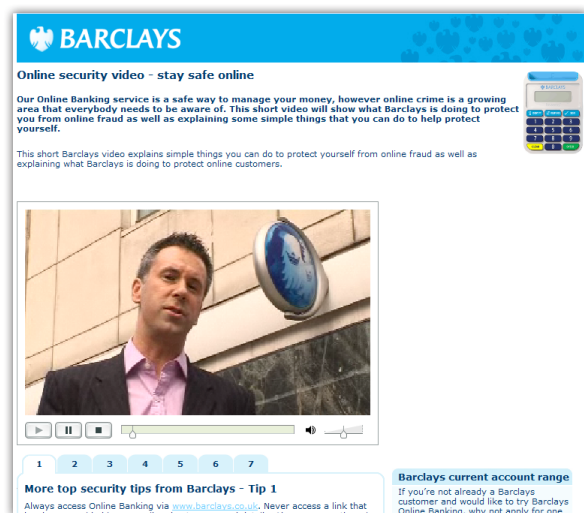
BARCLAYS

Online security video - stay safe online

Our Online Banking service is a safe way to manage your money, however online crime is a growing area that everybody needs to be aware of. This short video will show what Barclays is doing to protect you from online fraud as well as explaining some simple things that you can do to help protect yourself.

This short Barclays video explains simple things you can do to protect yourself from online fraud as well as explaining what Barclays is doing to protect online customers.

BARCLAYS

1 2 3 4 5 6 7

More top security tips from Barclays - Tip 1

Always access Online Banking via www.barclays.co.uk. Never access a link that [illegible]

Barclays current account range

If you're not already a Barclays customer and would like to try Barclays Online Banking, why not apply for one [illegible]